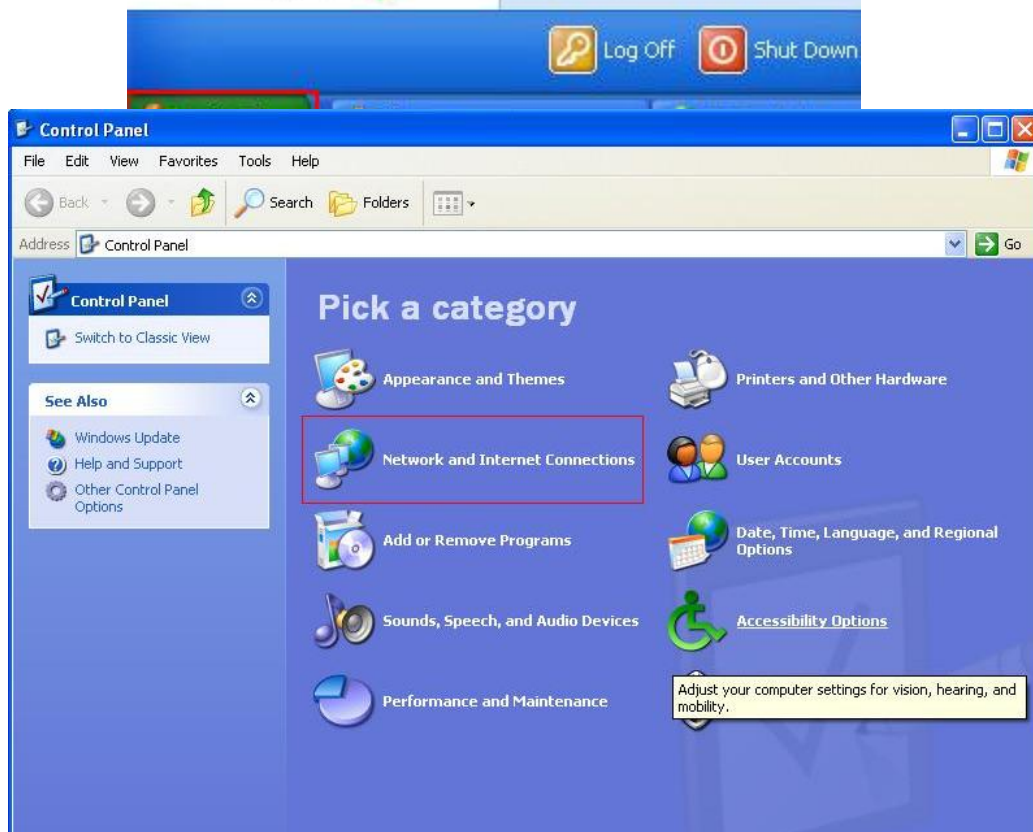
Log Off Shut Down

Control Panel

File Edit View Favorites Tools Help

Back Search Folders

Address Control Panel Go

Control Panel

Switch to Classic View

See Also

Windows Update

Help and Support

Other Control Panel Options

Pick a category

Appearance and Themes

Printers and Other Hardware

Network and Internet Connections

User Accounts

Add or Remove Programs

Date, Time, Language, and Regional Options

Sounds, Speech, and Audio Devices

Accessibility Options

Performance and Maintenance

Adjust your computer settings for vision, hearing, and mobility.